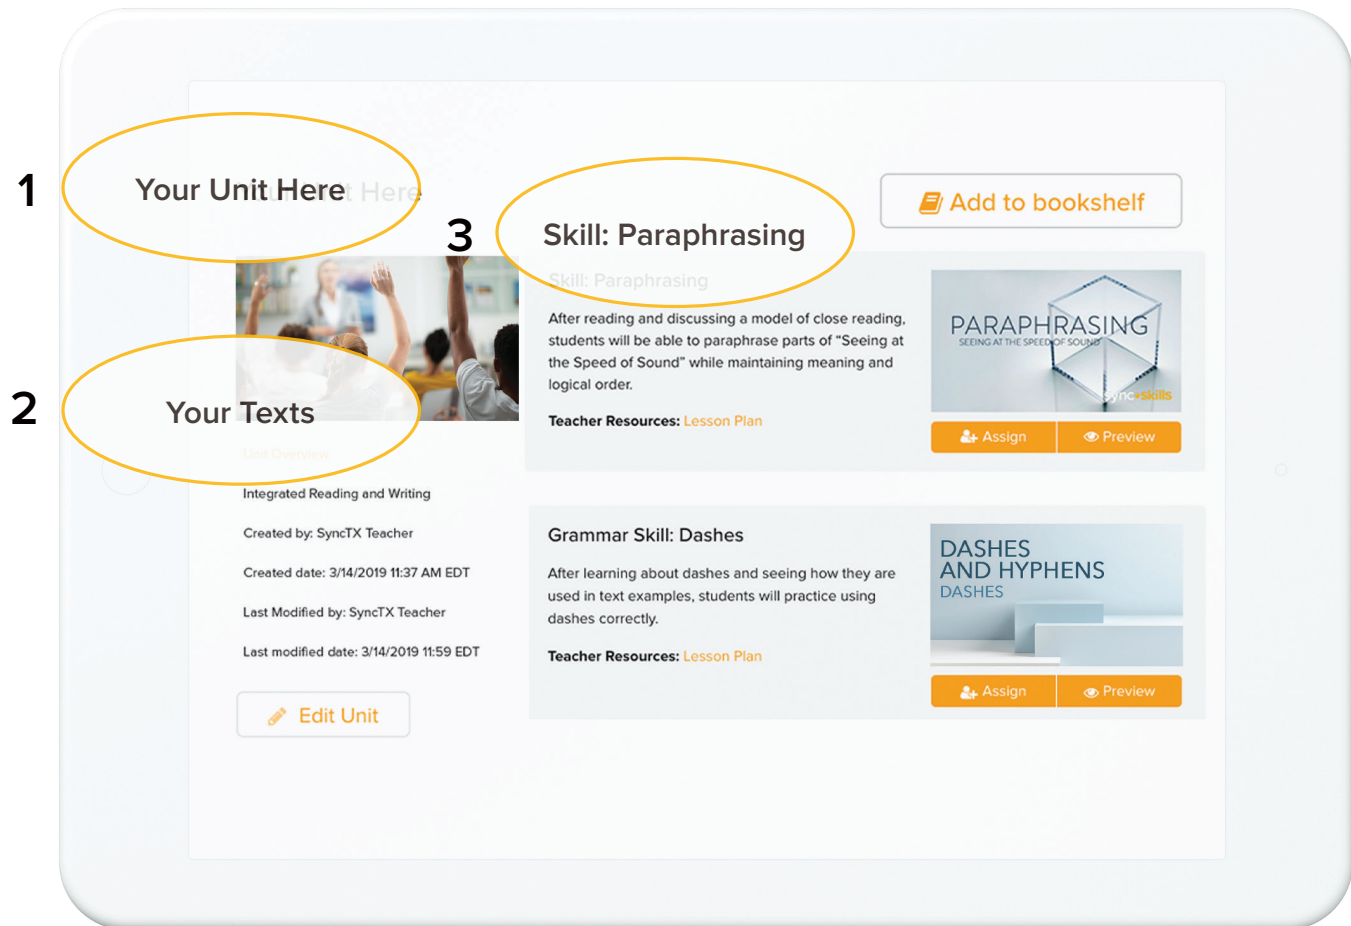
1

Your Unit Here

Add to bookshelf

3

Skill: Paraphrasing

Skill: Paraphrasing

After reading and discussing a model of close reading, students will be able to paraphrase parts of "Seeing at the Speed of Sound" while maintaining meaning and logical order.

Teacher Resources: Lesson Plan

PARAPHRASING
SEEING AT THE SPEED OF SOUND
SyncSkills

Assign
Preview

2

Your Texts

Unit Overview

Integrated Reading and Writing

Created by: SyncTX Teacher

Created date: 3/14/2019 11:37 AM EDT

Last Modified by: SyncTX Teacher

Last modified date: 3/14/2019 11:59 EDT

Edit Unit

Grammar Skill: Dashes

After learning about dashes and seeing how they are used in text examples, students will practice using dashes correctly.

Teacher Resources: Lesson Plan

DASHES AND HYPHENS
DASHES

Assign
Preview